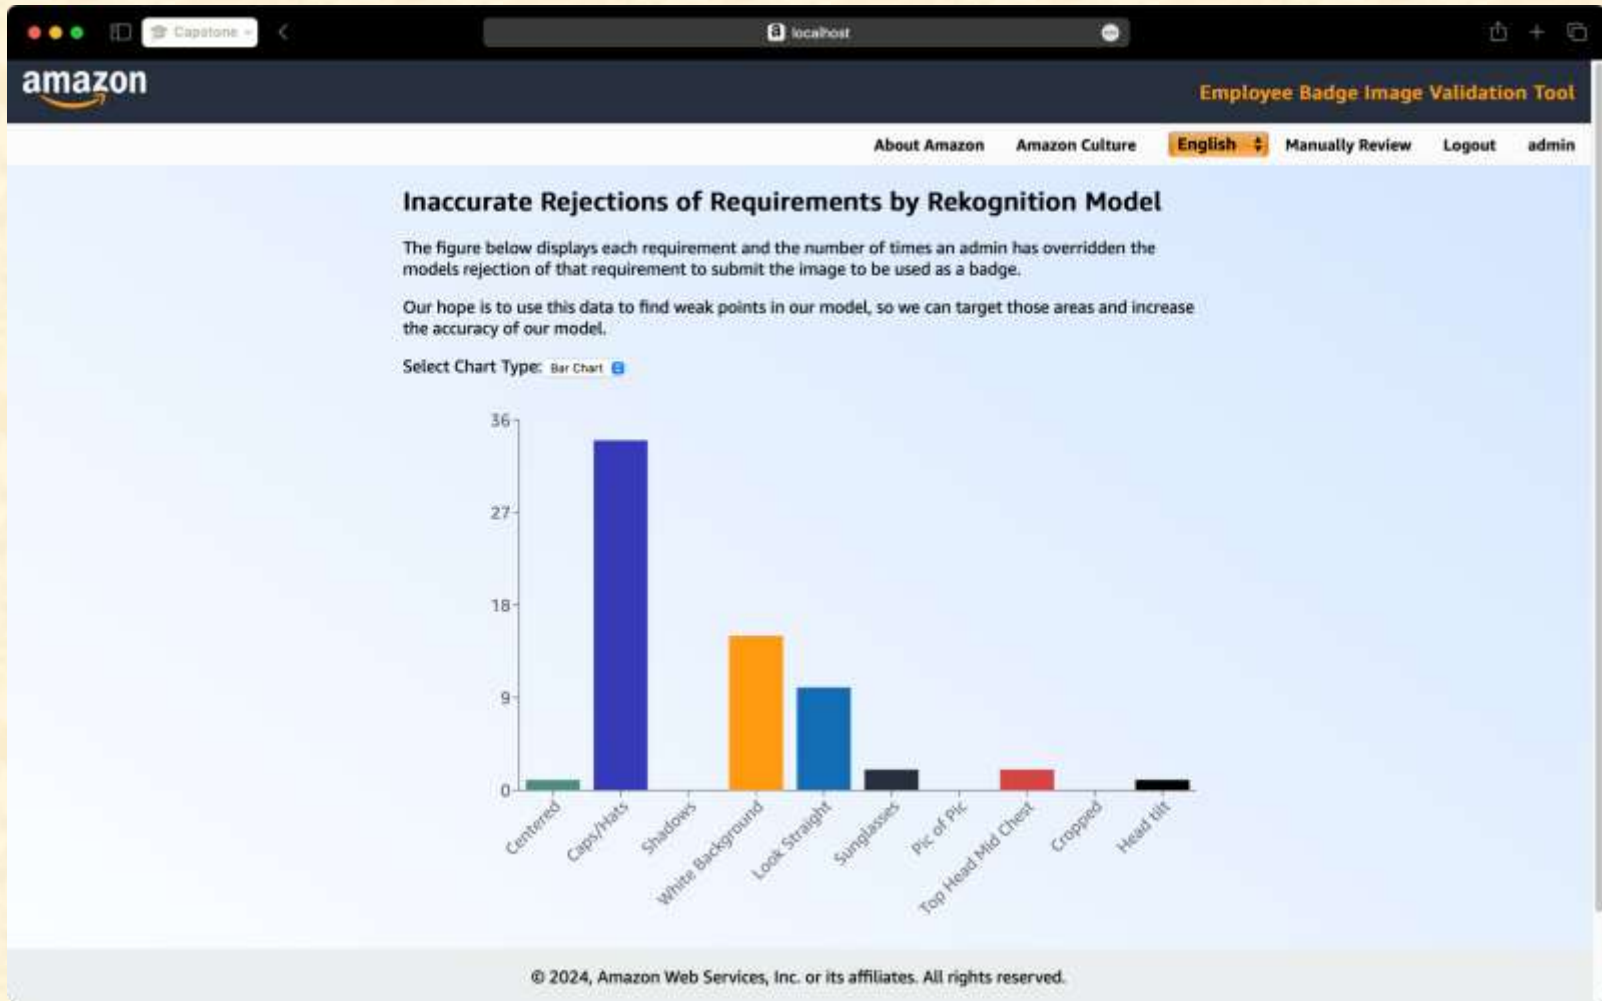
Capstone

localhost

amazon

Employee Badge Image Validation Tool

About Amazon Amazon Culture English Manually Review Logout admin

Inaccurate Rejections of Requirements by Rekognition Model

The figure below displays each requirement and the number of times an admin has overridden the models rejection of that requirement to submit the image to be used as a badge.

Our hope is to use this data to find weak points in our model, so we can target those areas and increase the accuracy of our model.

Select Chart Type: Bar Chart

36
27
18
9
0

Centered
Caps/Hats
Shadows
White Background
Look Straight
Sunglasses
Pic of Pic
Top Head Mid Chest
Cropped
Head tilt

© 2024, Amazon Web Services, Inc. or its affiliates. All rights reserved.